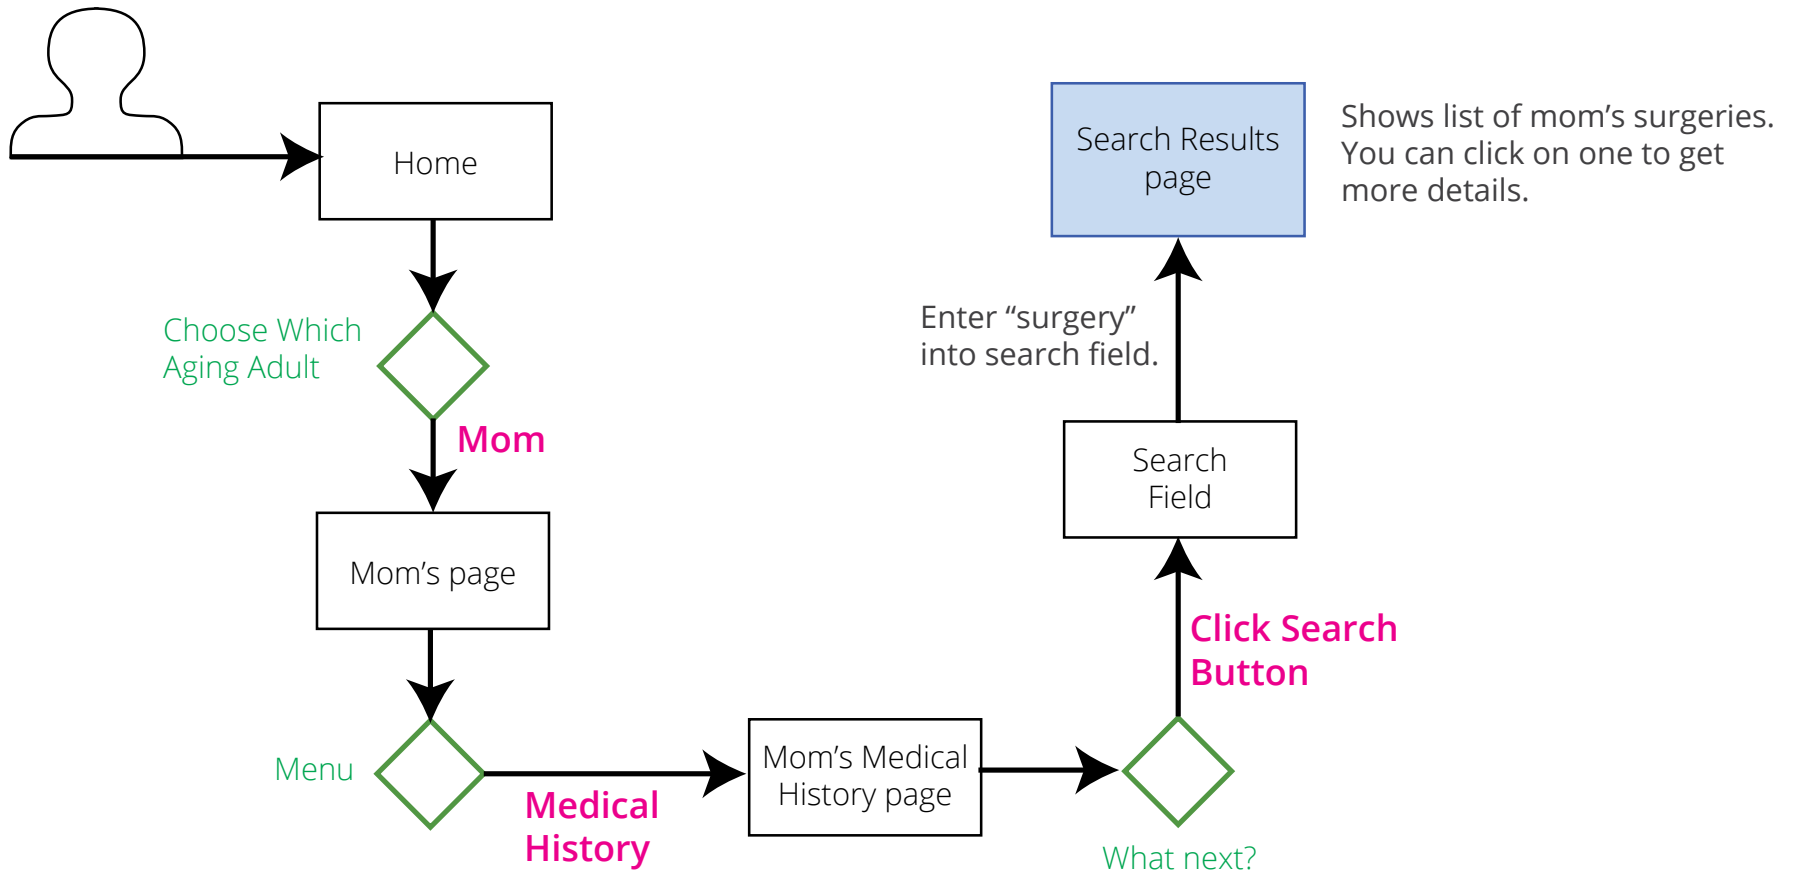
Home

Choose Which Aging Adult

Mom

Mom’s page

Menu

Medical History

Mom’s Medical History page

What next?

Click Search Button

Search Field

Enter “surgery” into search field.

Search Results page

Shows list of mom’s surgeries. You can click on one to get more details.